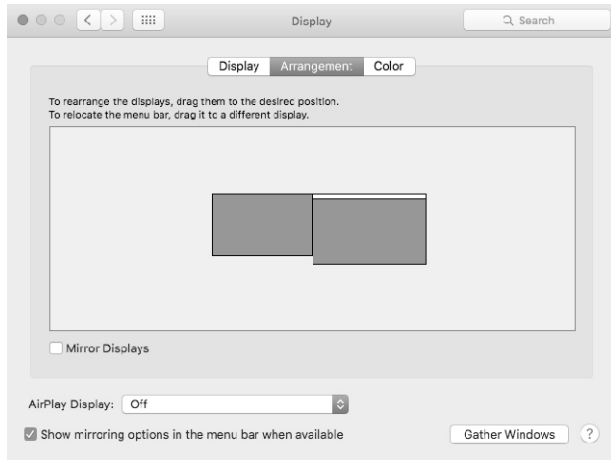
Display

Search

Display | Arrangemen: | Color

To rearrange the displays, drag them to the desirec position.
To relocate the menu bar, drag it tc a different display.

Mirror Displays

AirPlay Display: Off

Show mirrcring options in the menu bar when available

Gather Windows

?